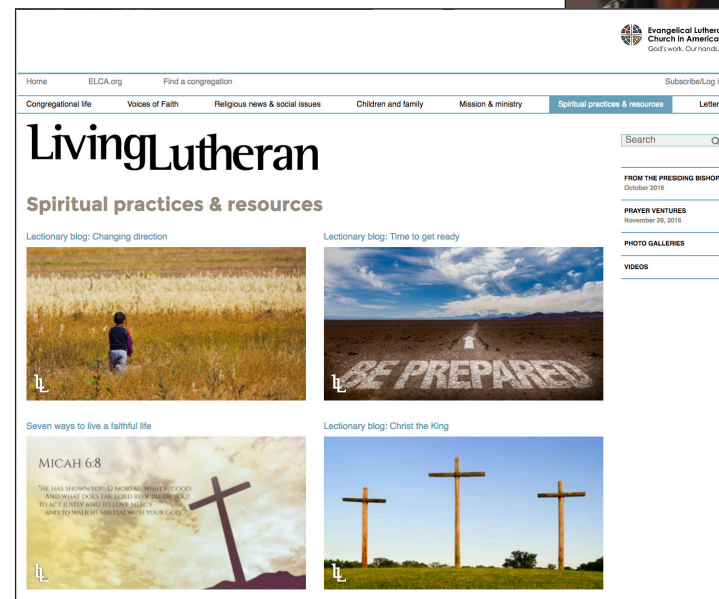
Evangelical Luthera
Church in America
God's work. Our hands.

Home ELCA.org Find a congregation Subscribe/Log i

Congregational life Voices of Faith Religious news & social issues Children and family Mission & ministry Spiritual practices & resources Letter

LivingLutheran

Spiritual practices & resources

Search

FROM THE PRESIDING BISHOP
October 2016

PRAYER VENTURES
November 29, 2016

PHOTO GALLERIES

VIDEOS

Lectionary blog: Changing direction

LL

Lectionary blog: Time to get ready

BE PREPARED

LL

Seven ways to live a faithful life

MICAH 6:8

"HE HAS SHOWN YOU, O MORTAL, WHAT IS GOOD. AND WHAT DOES THE LORD REQUIRE OF YOU? TO ACT JUSTLY AND TO LOVE MERCY AND TO WALK HUMBLY WITH YOUR GOD."

LL

Lectionary blog: Christ the King

LL